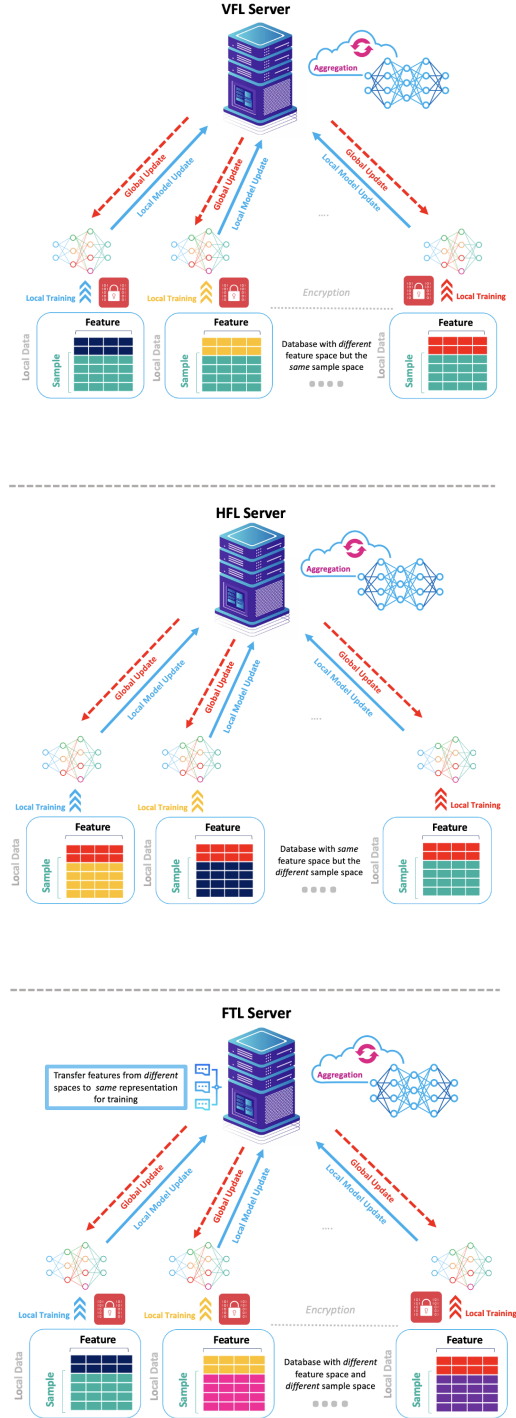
VFL Server

Aggregation

Global Update
Local Model Update
Global Update
Local Model Update
....
Global Update
Local Model Update

Local Training
Local Training
Encryption
Local Training

Local Data
Feature
Sample
Feature
Sample
Database with *different* feature space but the *same* sample space
Feature
Sample

HFL Server

Aggregation

Global Update
Local Model Update
Global Update
Local Model Update
....
Global Update
Local Model Update

Local Training
Local Training
Local Training

Local Data
Feature
Sample
Feature
Sample
Database with *same* feature space but the *different* sample space
Feature
Sample

FTL Server

Transfer features from *different* spaces to *same* representation for training

Aggregation

Global Update
Local Model Update
Global Update
Local Model Update
....
Global Update
Local Model Update

Local Training
Local Training
Encryption
Local Training

Local Data
Feature
Sample
Feature
Sample
Database with *different* feature space and *different* sample space
Feature
Sample